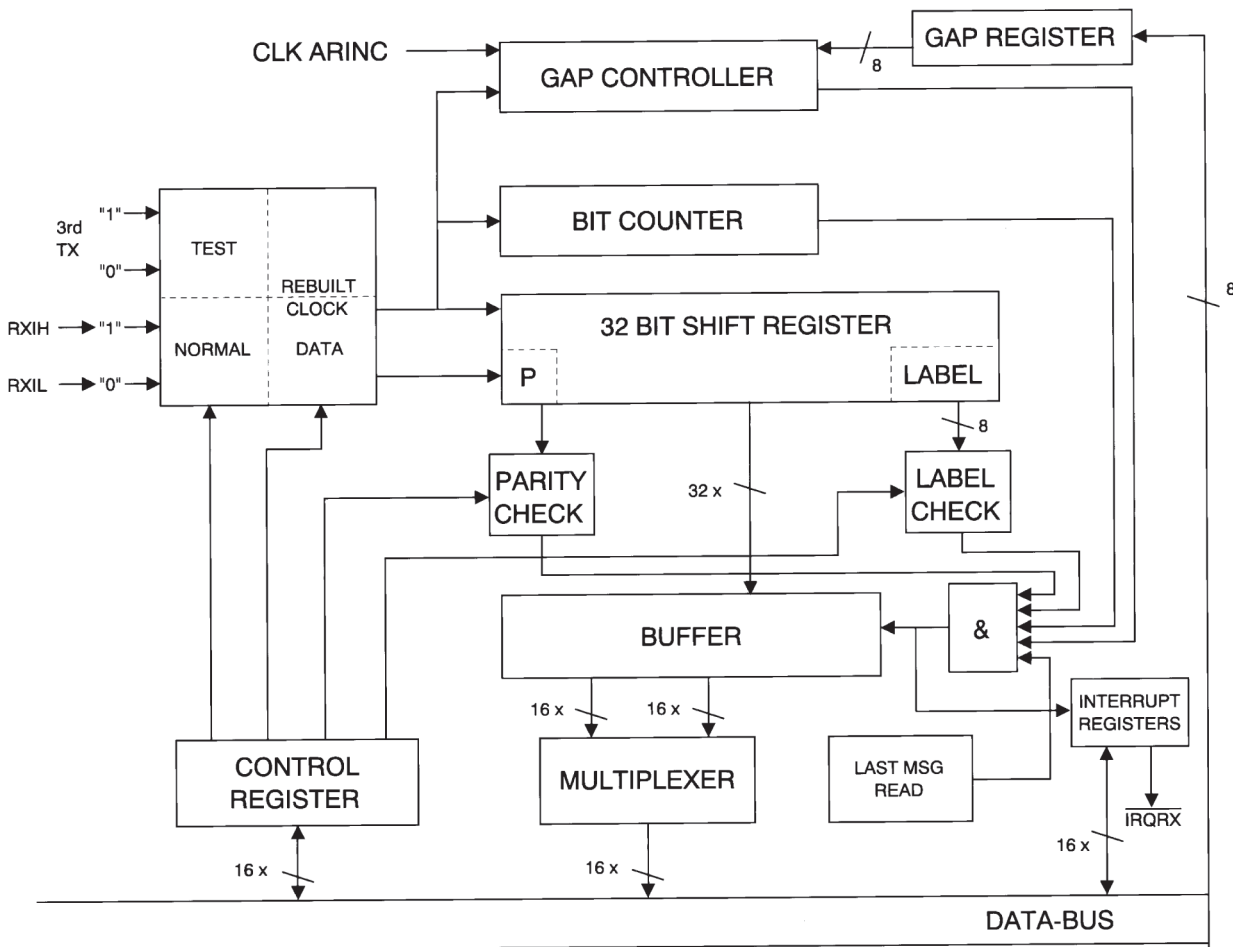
CLK ARINC

8

GAP REGISTER

GAP CONTROLLER

3rd TX

"1"

"0"

TEST

REBUILT CLOCK

RXIH "1"

RXIL "0"

NORMAL

DATA

BIT COUNTER

32 BIT SHIFT REGISTER

P

LABEL

8

8

PARITY CHECK

32 x

LABEL CHECK

BUFFER

&

16 x

16 x

INTERRUPT REGISTERS

CONTROL REGISTER

MULTIPLEXER

LAST MSG READ

$\overline{IRQRX}$

16 x

16 x

16 x

DATA-BUS